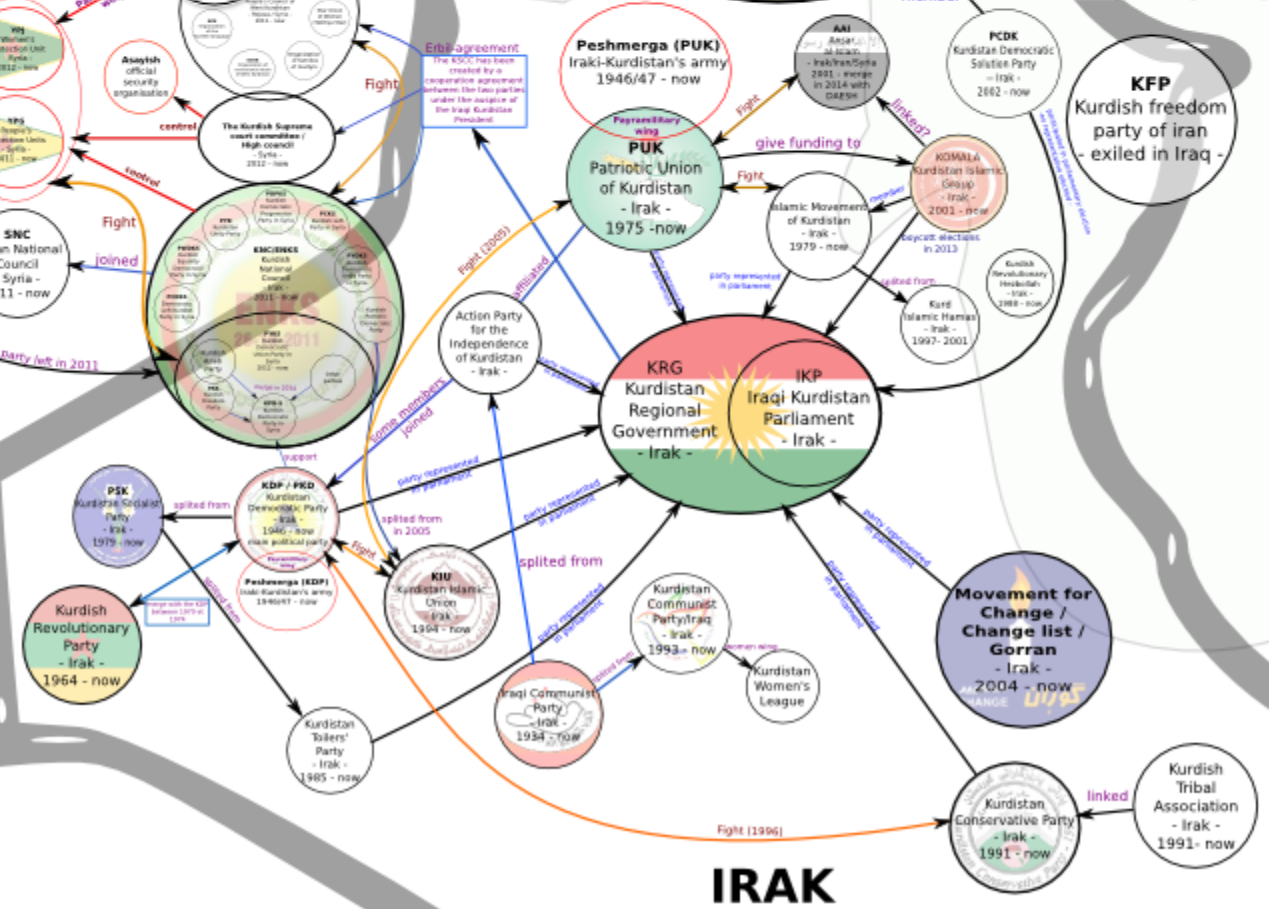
Peshmerga (PUK)
Iraki-Kurdistan's army
1946/47 - now

Erbil agreement
The KSCC has been created by a cooperation agreement between the two parties under the auspice of the Iraqi Kurdistan President

Asayish
official security organisation

Fight

control

The Kurdish Supreme court committee / High council
- Syria -
2012 - now

control

Fight

joined

SNC
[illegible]n National Council
Syria -
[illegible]1 - now

Party left in 2011

ENC/ENKS
Kurdish National Council
- Irak -
2011 - now

ENKS

AAI
Ansar al-Islam
- Irak/Iran/Syria
2001 - merge in 2014 with DAESH

Fight

Paramilitary wing

PUK
Patriotic Union of Kurdistan
- Irak -
1975 -now

give funding to

linked?

Fight

Islamic Movement of Kurdistan
- Irak -
1979 - now

KOMALA
Kurdistan Islamic Group
- Irak -
2001 - now

boycott elections in 2013

PCDK
Kurdistan Democratic Solution Party
- Irak -
2002 - now

KFP
Kurdish freedom party of iran
- exiled in Iraq -

Fight (2005)

affiliated

Action Party for the Independence of Kurdistan
- Irak -

party represented in parliament

party represented in parliament

splited from

Kurd Islamic Hamas
- Irak -
1997- 2001

Kurdish Revolutionary Hezbollah
- Irak -
1988 - now

KRG
Kurdistan Regional Government
- Irak -

IKP
Iraqi Kurdistan Parliament
- Irak -

some members joined

support

PSK
Kurdistan Socialist Party
- Irak -
1979 - now

splited from

KDP / PKD
Kurdistan Democratic Party
- Irak -
1946 - now
main political party

Paramilitary wing

Peshmerga (KDP)
Iraki-Kurdistan's army
1946/47 - now

party represented in parliament

splited from in 2005

Fight

KIU
Kurdistan Islamic Union
- Irak -
1994 - now

party represented in parliament

splited from

Kurdish Revolutionary Party
- Irak -
1964 - now

merge with the KDP between 1979 et 1979

splited from

Kurdistan Communist Party/Iraq
- Irak -
1993 - now

women wing

Kurdistan Women's League

party represented in parliament

splited from

Iraqi Communist Party
- Irak -
1934 - now

party represented in parliament

party represented in parliament

Movement for Change / Change list / Gorran
- Irak -
2004 - now

Kurdistan Toilers' Party
- Irak -
1985 - now

Fight (1996)

Kurdistan Conservative Party
- Irak -
1991 - now

linked

Kurdish Tribal Association
- Irak -
1991- now

IRAK